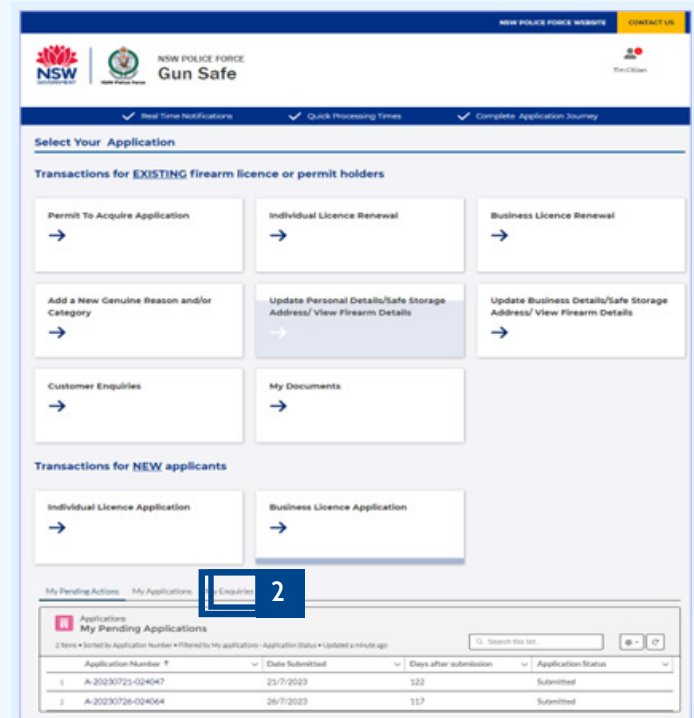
NSW POLICE FORCE WEBSITE CONTACT US

NSW GOVERNMENT

NSW Police Force

NSW POLICE FORCE
Gun Safe

Tim Citizen

Real Time Notifications Quick Processing Times Complete Application Journey

Select Your Application

Transactions for EXISTING firearm licence or permit holders

Permit To Acquire Application
→

Individual Licence Renewal
→

Business Licence Renewal
→

Add a New Genuine Reason and/or Category
→

Update Personal Details/Safe Storage Address/ View Firearm Details
→

Update Business Details/Safe Storage Address/ View Firearm Details
→

Customer Enquiries
→

My Documents
→

Transactions for NEW applicants

Individual Licence Application
→

Business Licence Application
→

My Pending Actions My Applications My Enquiries 2

Applications
My Pending Applications

2 Items • Sorted by Application Number • Filtered by My applications - Application Status • Updated a minute ago

Search this list...

| | Application Number ↑ | Date Submitted | Days after submission | Application Status |
|---|---|---|---|---|
| 1 | A-20230721-024047 | 21/7/2023 | 122 | Submitted |
| 2 | A-20230726-024064 | 26/7/2023 | 117 | Submitted |